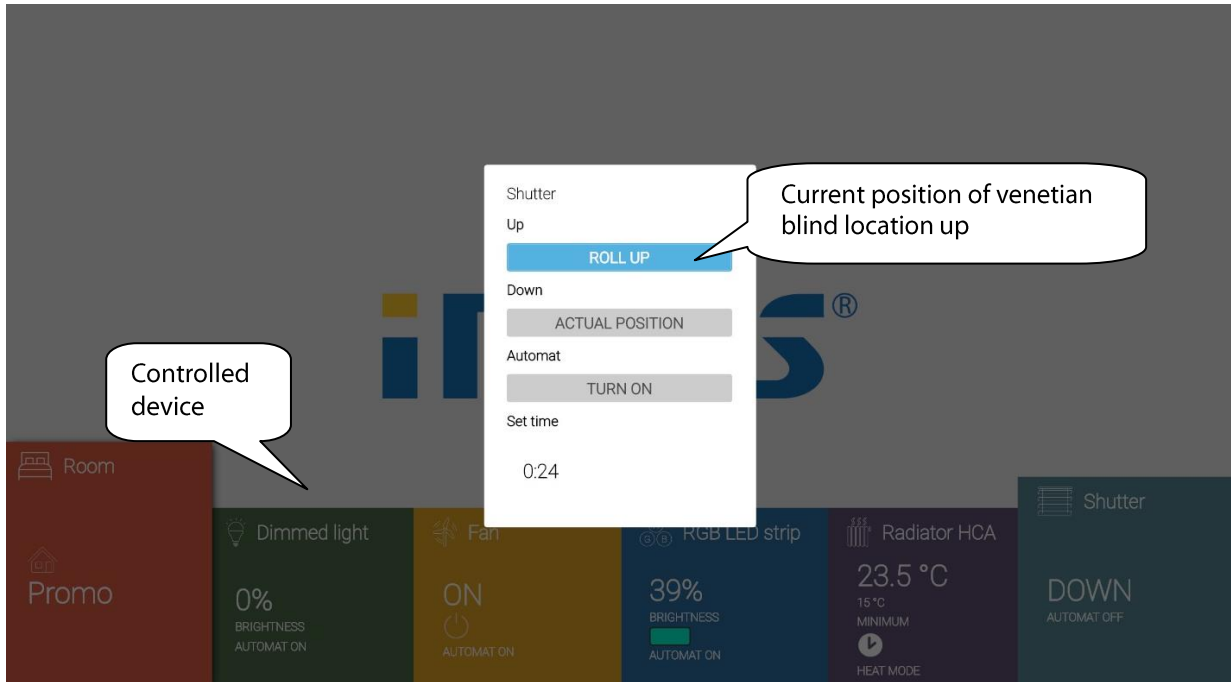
Shutter
Up
ROLL UP
Down
ACTUAL POSITION
Automat
TURN ON
Set time
0:24

Current position of venetian blind location up

i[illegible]S®

Controlled device

Room
Promo

Dimmed light
0%
BRIGHTNESS
AUTOMAT ON

Fan
ON
AUTOMAT ON

RGB LED strip
39%
BRIGHTNESS
AUTOMAT ON

Radiator HCA
23.5 °C
15 °C
MINIMUM
HEAT MODE

Shutter
DOWN
AUTOMAT OFF